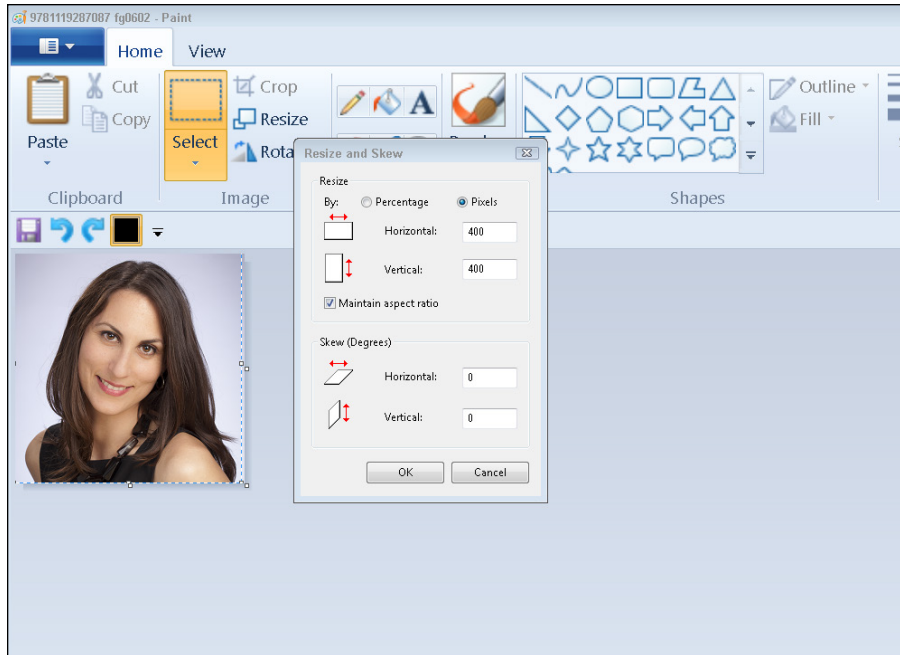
9781119287087 fg0602 - Paint

Home View

Cut
Copy
Paste
Clipboard

Select
Crop
Resize
Rota
Image

Outline
Fill
Shapes

Resize and Skew

Resize
By: Percentage Pixels
Horizontal: 400
Vertical: 400
Maintain aspect ratio

Skew (Degrees)
Horizontal: 0
Vertical: 0

OK Cancel